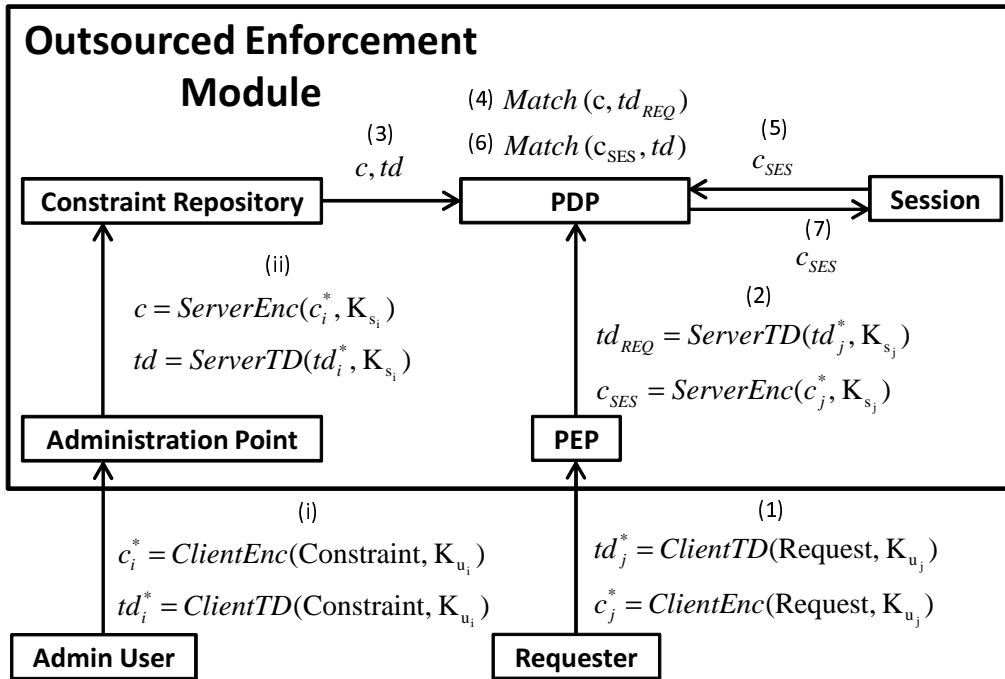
Outsourced Enforcement Module

(4) $Match(c, td_{REQ})$

(3)
$c, td$

(6) $Match(c_{SES}, td)$

(5)
$c_{SES}$

Constraint Repository

PDP

Session

(7)
$c_{SES}$

(ii)

$c = ServerEnc(c_i^*, K_{s_i})$

$td = ServerTD(td_i^*, K_{s_i})$

(2)

$td_{REQ} = ServerTD(td_j^*, K_{s_j})$

$c_{SES} = ServerEnc(c_j^*, K_{s_j})$

Administration Point

PEP

(i)

$c_i^* = ClientEnc(\text{Constraint}, K_{u_i})$

$td_i^* = ClientTD(\text{Constraint}, K_{u_i})$

(1)

$td_j^* = ClientTD(\text{Request}, K_{u_j})$

$c_j^* = ClientEnc(\text{Request}, K_{u_j})$

Admin User

Requester